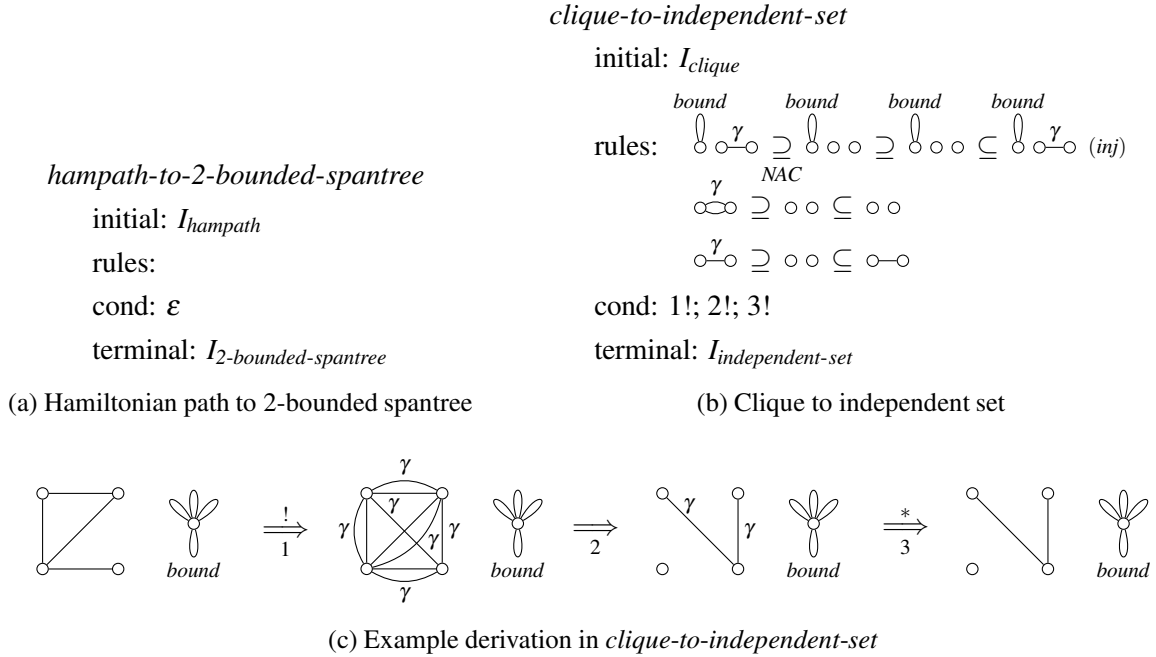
*hampath-to-2-bounded-spantree*

initial: $I_{hampath}$

rules:

cond: $\varepsilon$

terminal: $I_{2\text{-}bounded\text{-}spantree}$

(a) Hamiltonian path to 2-bounded spantree

*clique-to-independent-set*

initial: $I_{clique}$

rules: bound $\gamma$ $\supseteq$ bound $\supseteq$ bound $\subseteq$ bound $\gamma$ (*inj*)

NAC

$\gamma$ $\supseteq$ $\subseteq$

$\gamma$ $\supseteq$ $\subseteq$

cond: 1!; 2!; 3!

terminal: $I_{independent\text{-}set}$

(b) Clique to independent set

bound $\overset{!}{\underset{1}{\Longrightarrow}}$ $\gamma$ $\gamma$ $\gamma$ $\gamma$ $\gamma$ $\gamma$ bound $\underset{2}{\Longrightarrow}$ $\gamma$ $\gamma$ bound $\overset{*}{\underset{3}{\Longrightarrow}}$ bound

(c) Example derivation in *clique-to-independent-set*